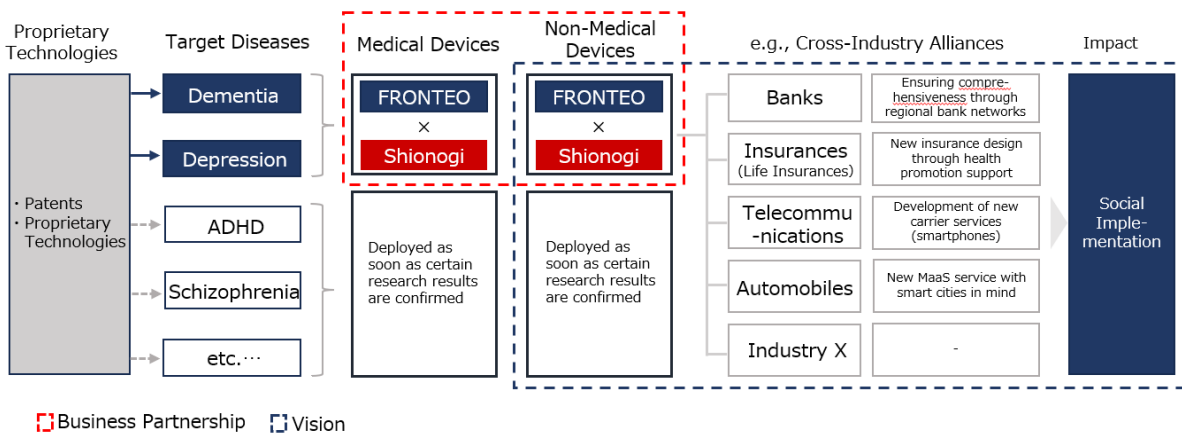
Proprietary Technologies

Target Diseases

Medical Devices

Non-Medical Devices

e.g., Cross-Industry Alliances

Impact

・Patents
・Proprietary Technologies

Dementia

Depression

ADHD

Schizophrenia

etc.…

FRONTEO
×
Shionogi

Deployed as soon as certain research results are confirmed

FRONTEO
×
Shionogi

Deployed as soon as certain research results are confirmed

Banks

Ensuring comprehensiveness through regional bank networks

Insurances
(Life Insurances)

New insurance design through health promotion support

Telecommu-nications

Development of new carrier services (smartphones)

Automobiles

New MaaS service with smart cities in mind

Industry X

-

Social Imple-mentation

Business Partnership Vision